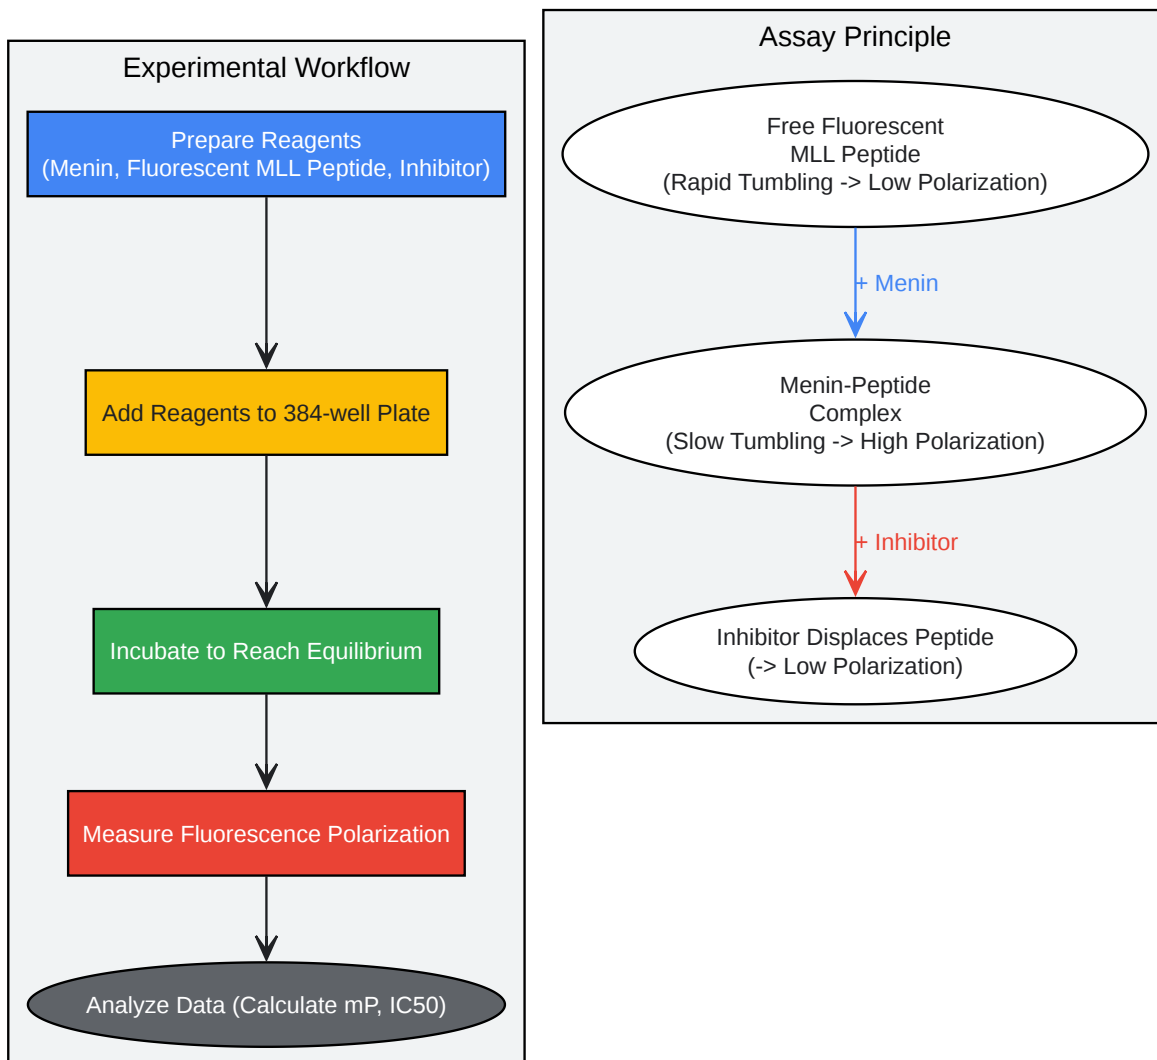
Experimental Workflow

Prepare Reagents
(Menin, Fluorescent MLL Peptide, Inhibitor)

Add Reagents to 384-well Plate

Incubate to Reach Equilibrium

Measure Fluorescence Polarization

Analyze Data (Calculate mP, IC50)

Assay Principle

Free Fluorescent
MLL Peptide
(Rapid Tumbling -> Low Polarization)

+ Menin

Menin-Peptide
Complex
(Slow Tumbling -> High Polarization)

+ Inhibitor

Inhibitor Displaces Peptide
(-> Low Polarization)